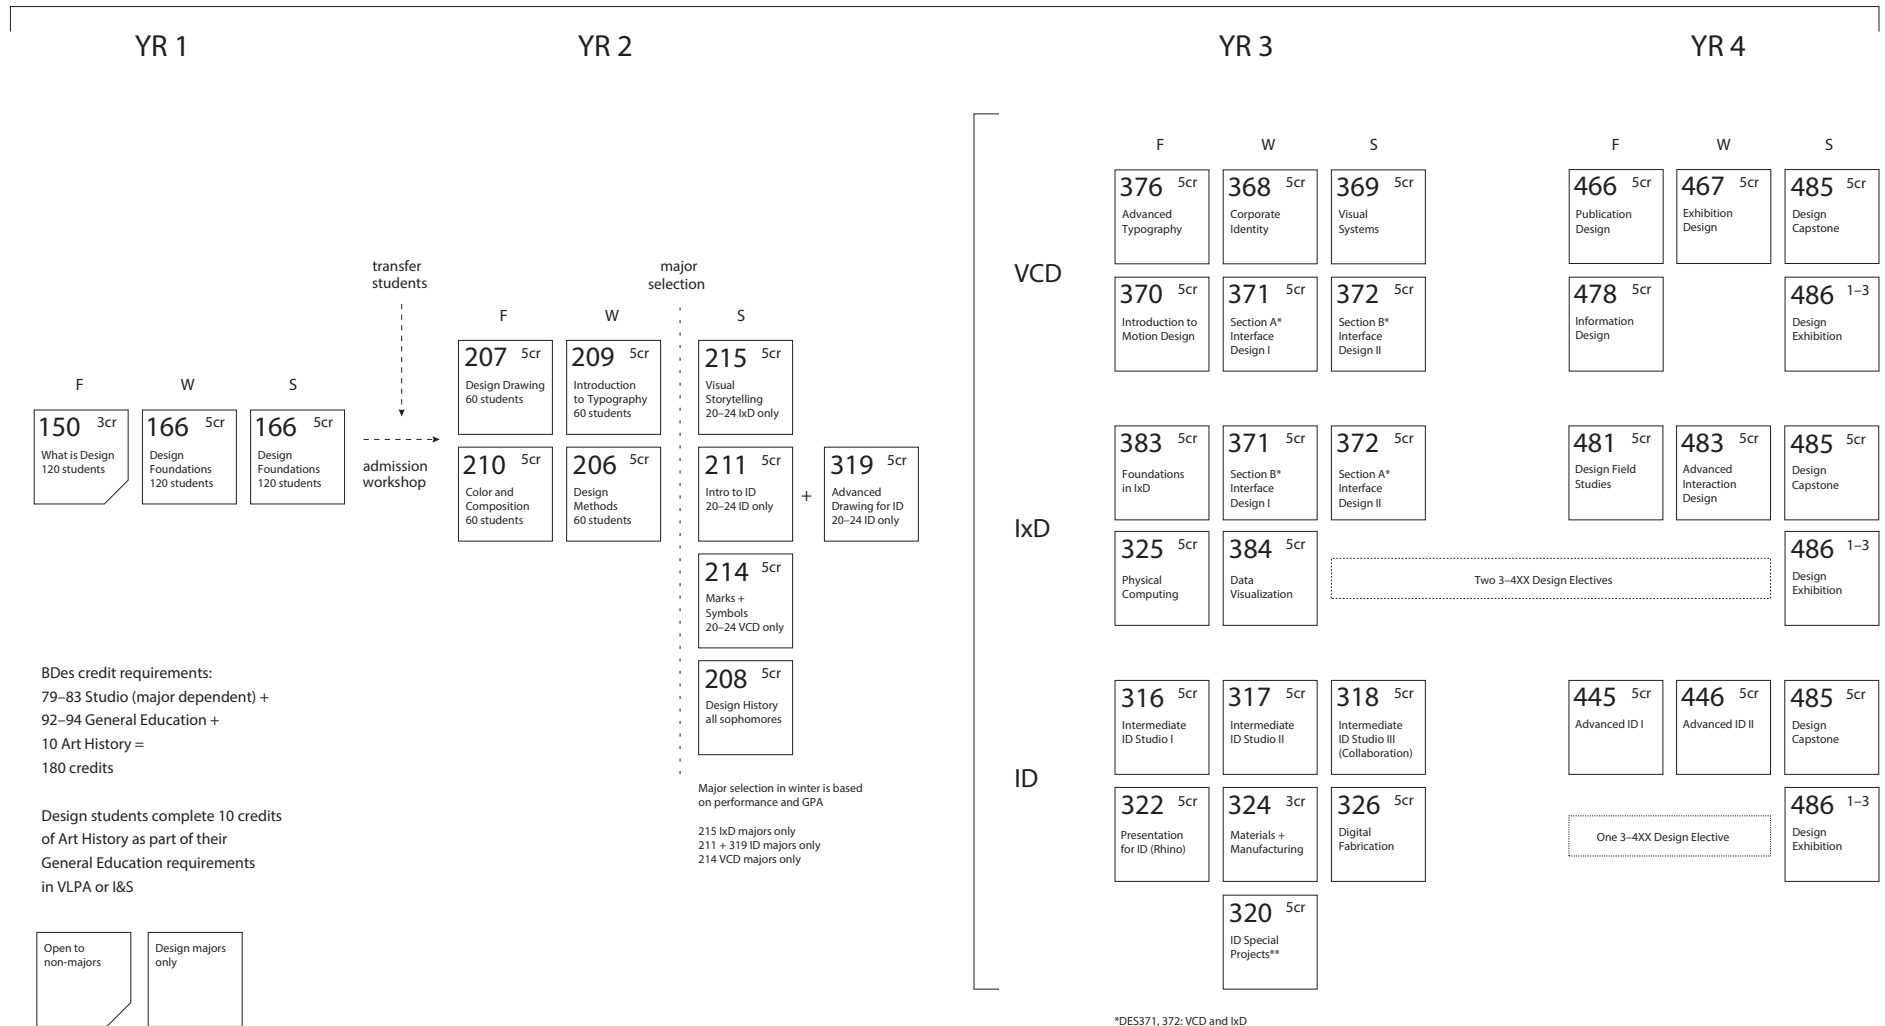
YR 1

YR 2

YR 3

YR 4

F W S

150 3cr What is Design 120 students

166 5cr Design Foundations 120 students

166 5cr Design Foundations 120 students

transfer students

admission workshop

major selection

F W S

207 5cr Design Drawing 60 students

209 5cr Introduction to Typography 60 students

215 5cr Visual Storytelling 20–24 IxD only

210 5cr Color and Composition 60 students

206 5cr Design Methods 60 students

211 5cr Intro to ID 20–24 ID only

+

319 5cr Advanced Drawing for ID 20–24 ID only

214 5cr Marks + Symbols 20–24 VCD only

208 5cr Design History all sophomores

Major selection in winter is based on performance and GPA

215 IxD majors only
211 + 319 ID majors only
214 VCD majors only

BDes credit requirements:
79–83 Studio (major dependent) +
92–94 General Education +
10 Art History =
180 credits

Design students complete 10 credits of Art History as part of their General Education requirements in VLPA or I&S

Open to non-majors

Design majors only

F W S

F W S

VCD

376 5cr Advanced Typography

368 5cr Corporate Identity

369 5cr Visual Systems

466 5cr Publication Design

467 5cr Exhibition Design

485 5cr Design Capstone

370 5cr Introduction to Motion Design

371 5cr Section A* Interface Design I

372 5cr Section B* Interface Design II

478 5cr Information Design

486 1–3 Design Exhibition

IxD

383 5cr Foundations in IxD

371 5cr Section B* Interface Design I

372 5cr Section A* Interface Design II

481 5cr Design Field Studies

483 5cr Advanced Interaction Design

485 5cr Design Capstone

325 5cr Physical Computing

384 5cr Data Visualization

Two 3–4XX Design Electives

486 1–3 Design Exhibition

ID

316 5cr Intermediate ID Studio I

317 5cr Intermediate ID Studio II

318 5cr Intermediate ID Studio III (Collaboration)

445 5cr Advanced ID I

446 5cr Advanced ID II

485 5cr Design Capstone

322 5cr Presentation for ID (Rhino)

324 3cr Materials + Manufacturing

326 5cr Digital Fabrication

One 3–4XX Design Elective

486 1–3 Design Exhibition

320 5cr ID Special Projects**

*DES371, 372: VCD and IxD